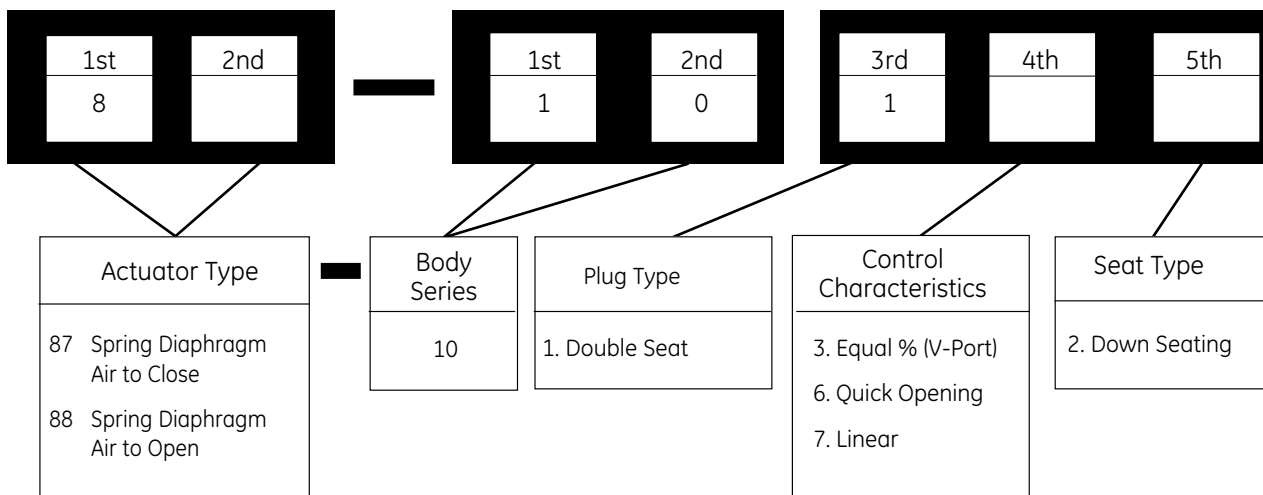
| 1st | 2nd |
|---|---|
| 8 | |

—

| 1st | 2nd | 3rd | 4th | 5th |
|---|---|---|---|---|
| 1 | 0 | 1 | | |

Actuator Type

87 Spring Diaphragm Air to Close

88 Spring Diaphragm Air to Open

—

Body Series

10

Plug Type

1. Double Seat

Control Characteristics

3. Equal % (V-Port)

6. Quick Opening

7. Linear

Seat Type

2. Down Seating